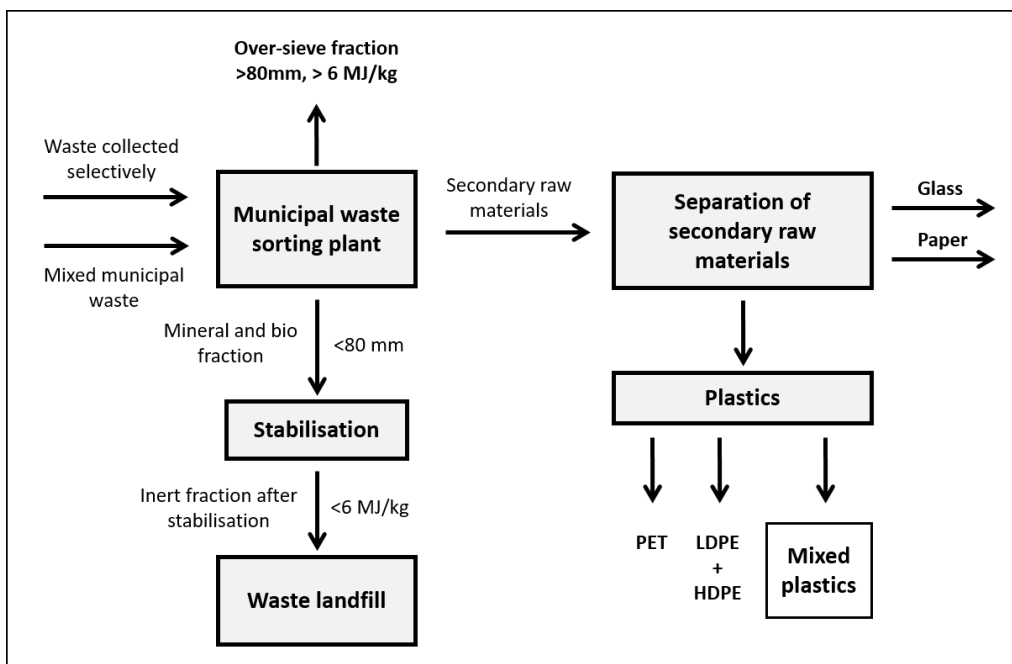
Over-sieve fraction
>80mm, > 6 MJ/kg

Waste collected selectively

Mixed municipal waste

Municipal waste sorting plant

Secondary raw materials

Separation of secondary raw materials

Glass

Paper

Mineral and bio fraction

<80 mm

Stabilisation

Inert fraction after stabilisation

<6 MJ/kg

Waste landfill

Plastics

PET

LDPE + HDPE

Mixed plastics